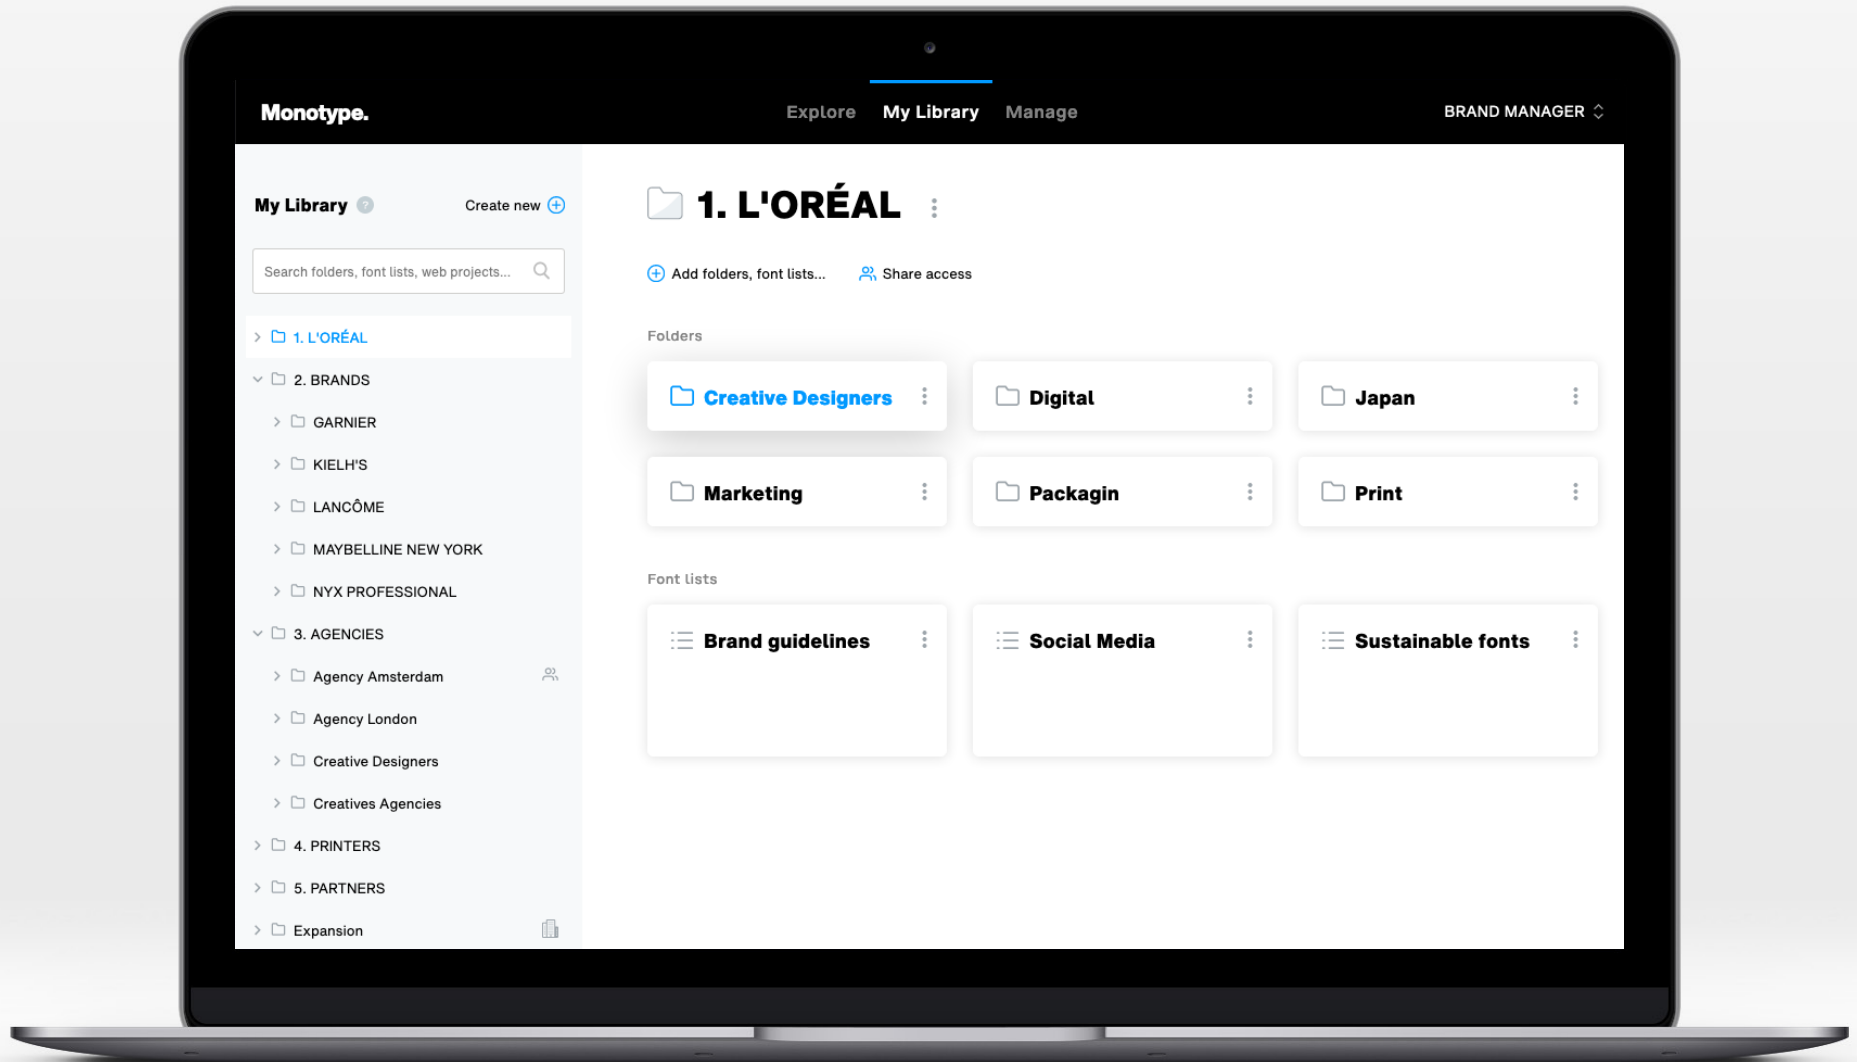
Monotype.

Explore My Library Manage

BRAND MANAGER

My Library

Create new

Search folders, font lists, web projects...

1. L'ORÉAL
2. BRANDS
GARNIER
KIELH'S
LANCÔME
MAYBELLINE NEW YORK
NYX PROFESSIONAL
3. AGENCIES
Agency Amsterdam
Agency London
Creative Designers
Creatives Agencies
4. PRINTERS
5. PARTNERS
Expansion

1. L'ORÉAL

Add folders, font lists...

Share access

Folders

Creative Designers

Digital

Japan

Marketing

Packagin

Print

Font lists

Brand guidelines

Social Media

Sustainable fonts